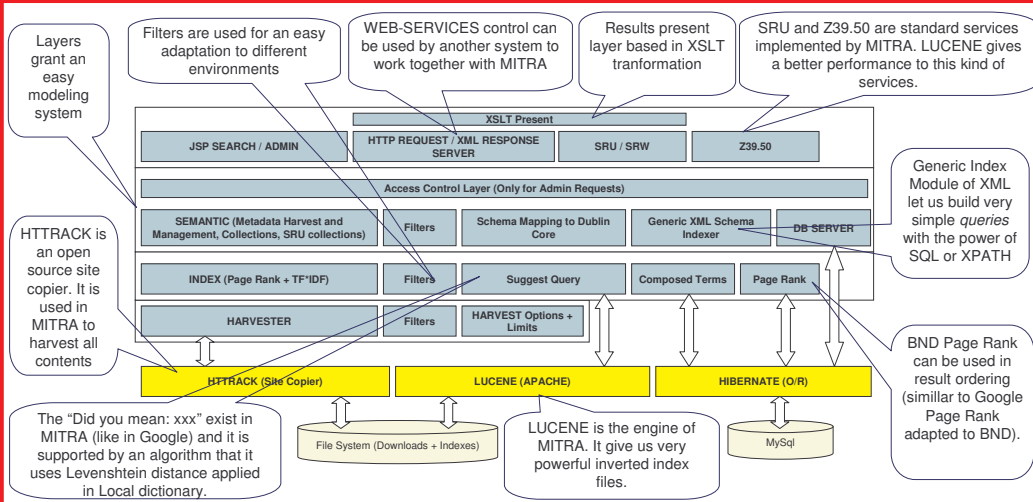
Layers grant an easy modeling system

Filters are used for an easy adaptation to different environments

WEB-SERVICES control can be used by another system to work together with MITRA

Results present layer based in XSLT tranformation

SRU and Z39.50 are standard services implemented by MITRA. LUCENE gives a better performance to this kind of services.

XSLT Present

JSP SEARCH / ADMIN

HTTP REQUEST / XML RESPONSE SERVER

SRU / SRW

Z39.50

Generic Index Module of XML let us build very simple *queries* with the power of SQL or XPATH

Access Control Layer (Only for Admin Requests)

SEMANTIC (Metadata Harvest and Management, Collections, SRU collections)

Filters

Schema Mapping to Dublin Core

Generic XML Schema Indexer

DB SERVER

HTTRACK is an open source site copier. It is used in MITRA to harvest all contents

INDEX (Page Rank + TF*IDF)

Filters

Suggest Query

Composed Terms

Page Rank

HARVESTER

Filters

HARVEST Options + Limits

BND Page Rank can be used in result ordering (simillar to Google Page Rank adapted to BND).

HTTRACK (Site Copier)

LUCENE (APACHE)

HIBERNATE (O/R)

The "Did you mean: xxx" exist in MITRA (like in Google) and it is supported by an algorithm that it uses Levenshtein distance applied in Local dictionary.

File System (Downloads + Indexes)

LUCENE is the engine of MITRA. It give us very powerful inverted index files.

MySql